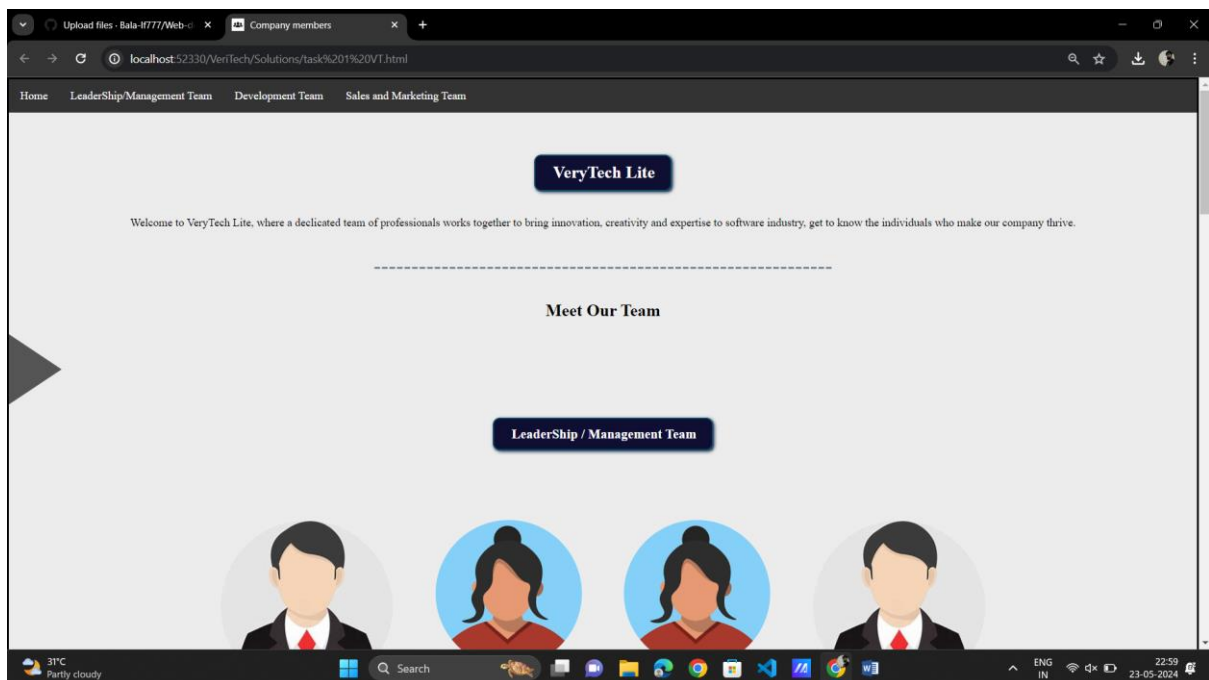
Upload files · Bala-lf777/Web-d ×
Company members ×
+

localhost:52330/VeriTech/Solutions/task%201%20VT.html

Home LeaderShip/Management Team Development Team Sales and Marketing Team

VeryTech Lite

Welcome to VeryTech Lite, where a dedicated team of professionals works together to bring innovation, creativity and expertise to software industry, get to know the individuals who make our company thrive.

----------------------------------------------------------------

Meet Our Team

LeaderShip / Management Team

31°C
Partly cloudy

Search

ENG
IN

22:59
23-05-2024